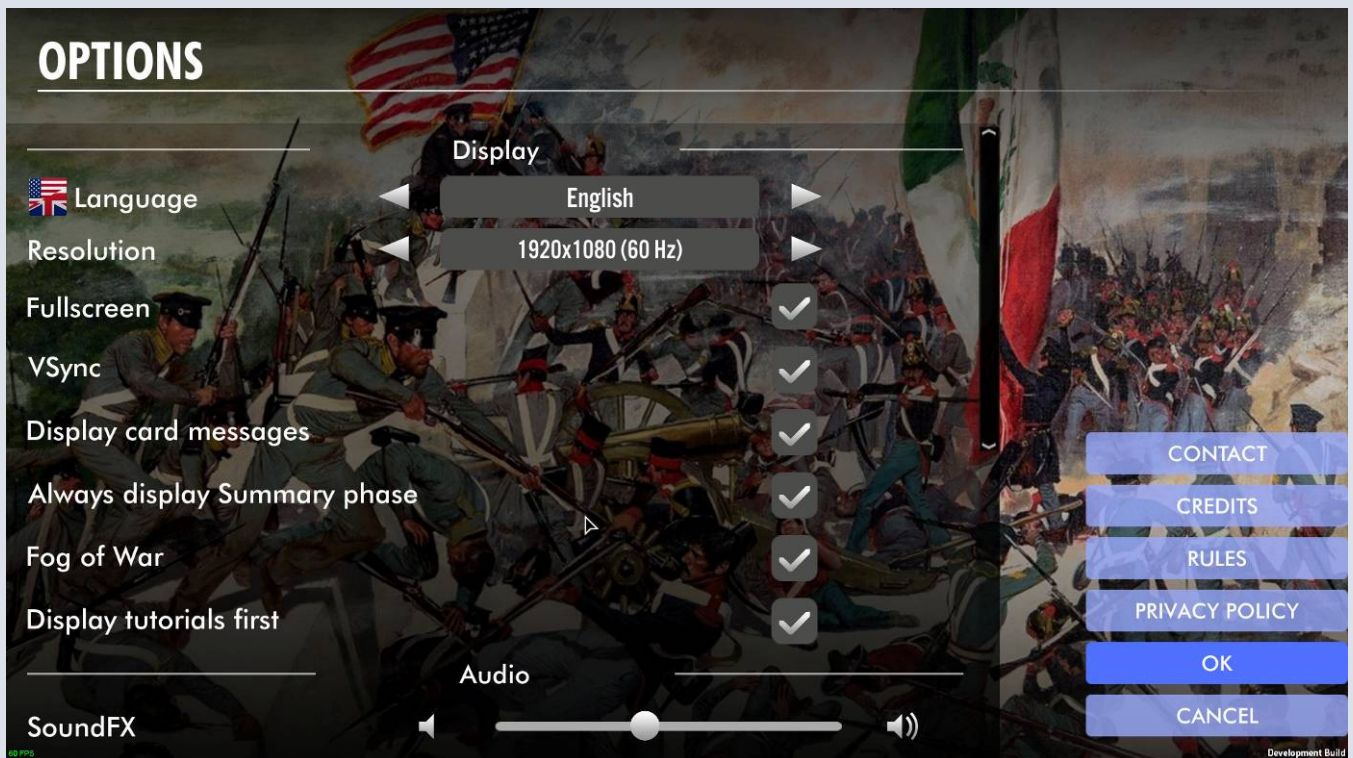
OPTIONS

Display

Language English

Resolution 1920x1080 (60 Hz)

Fullscreen

VSync

Display card messages

Always display Summary phase

Fog of War

Display tutorials first

Audio

SoundFX

CONTACT
CREDITS
RULES
PRIVACY POLICY
OK
CANCEL

60 FPS
Development Build